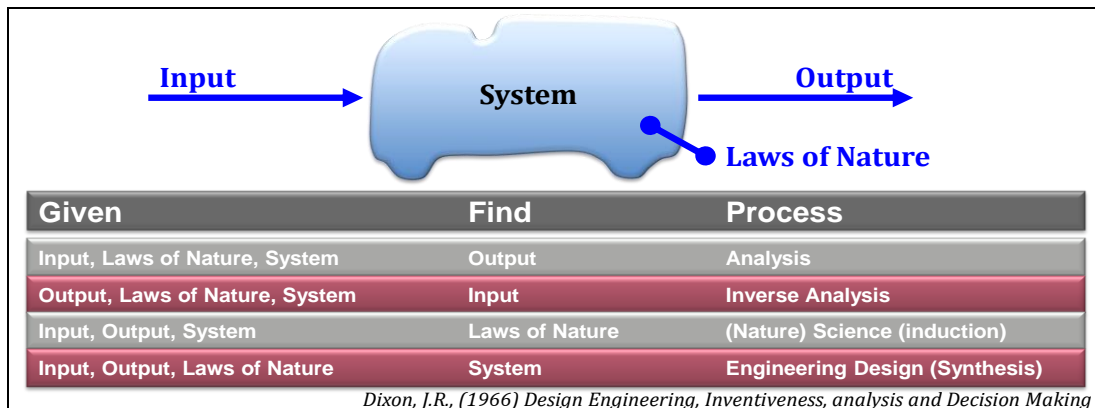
Input

System

Output

Laws of Nature

| Given | Find | Process |
|---|---|---|
| Input, Laws of Nature, System | Output | Analysis |
| Output, Laws of Nature, System | Input | Inverse Analysis |
| Input, Output, System | Laws of Nature | (Nature) Science (induction) |
| Input, Output, Laws of Nature | System | Engineering Design (Synthesis) |

Dixon, J.R., (1966) Design Engineering, Inventiveness, analysis and Decision Making